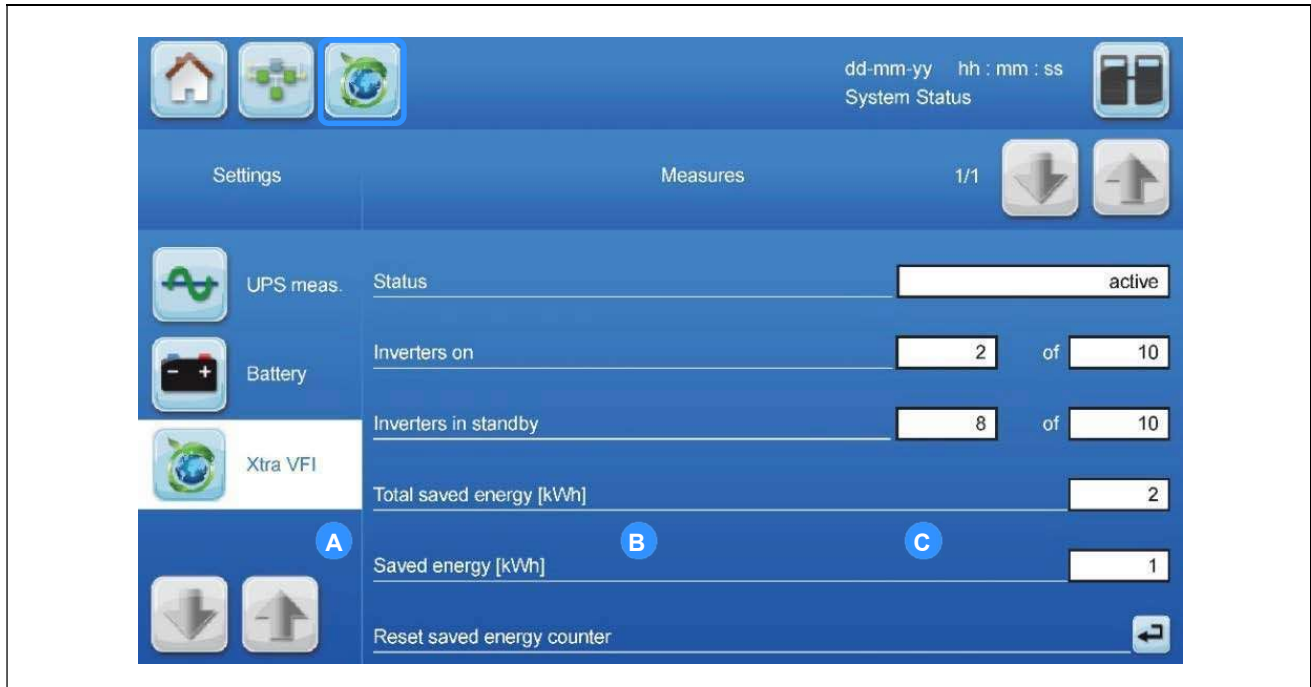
dd-mm-yy hh : mm : ss
System Status

Settings

Measures

1/1

UPS meas.

Battery

Xtra VFI

Status
active

Inverters on
2 of 10

Inverters in standby
8 of 10

Total saved energy [kWh]
2

A B C

Saved energy [kWh]
1

Reset saved energy counter